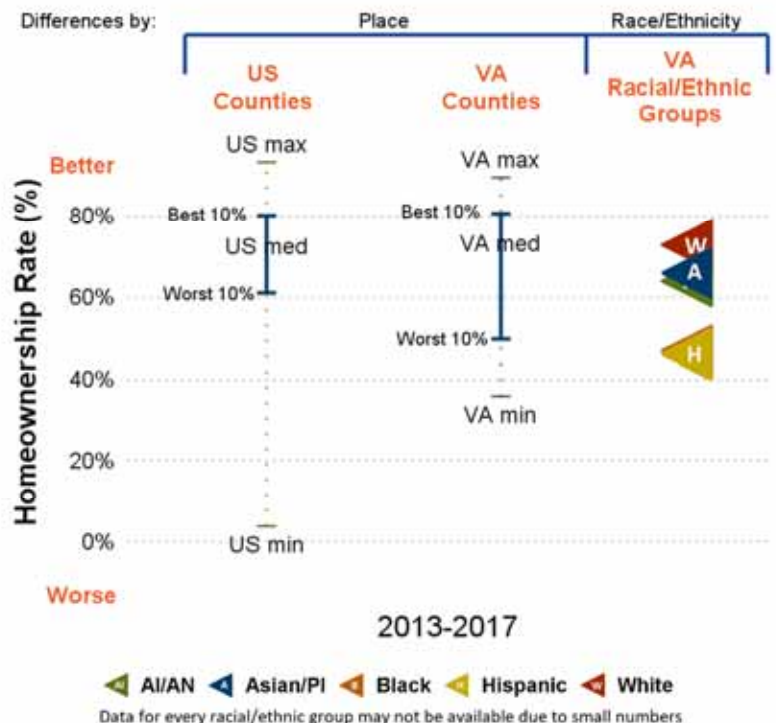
Differences by: Place Race/Ethnicity

US Counties

VA Counties

VA Racial/Ethnic Groups

Better

Homeownership Rate (%)

80%

60%

40%

20%

0%

Worse

US max

Best 10%

US med

Worst 10%

US min

VA max

Best 10%

VA med

Worst 10%

VA min

W

A

H

2013-2017

AI/AN Asian/PI Black Hispanic White

Data for every racial/ethnic group may not be available due to small numbers